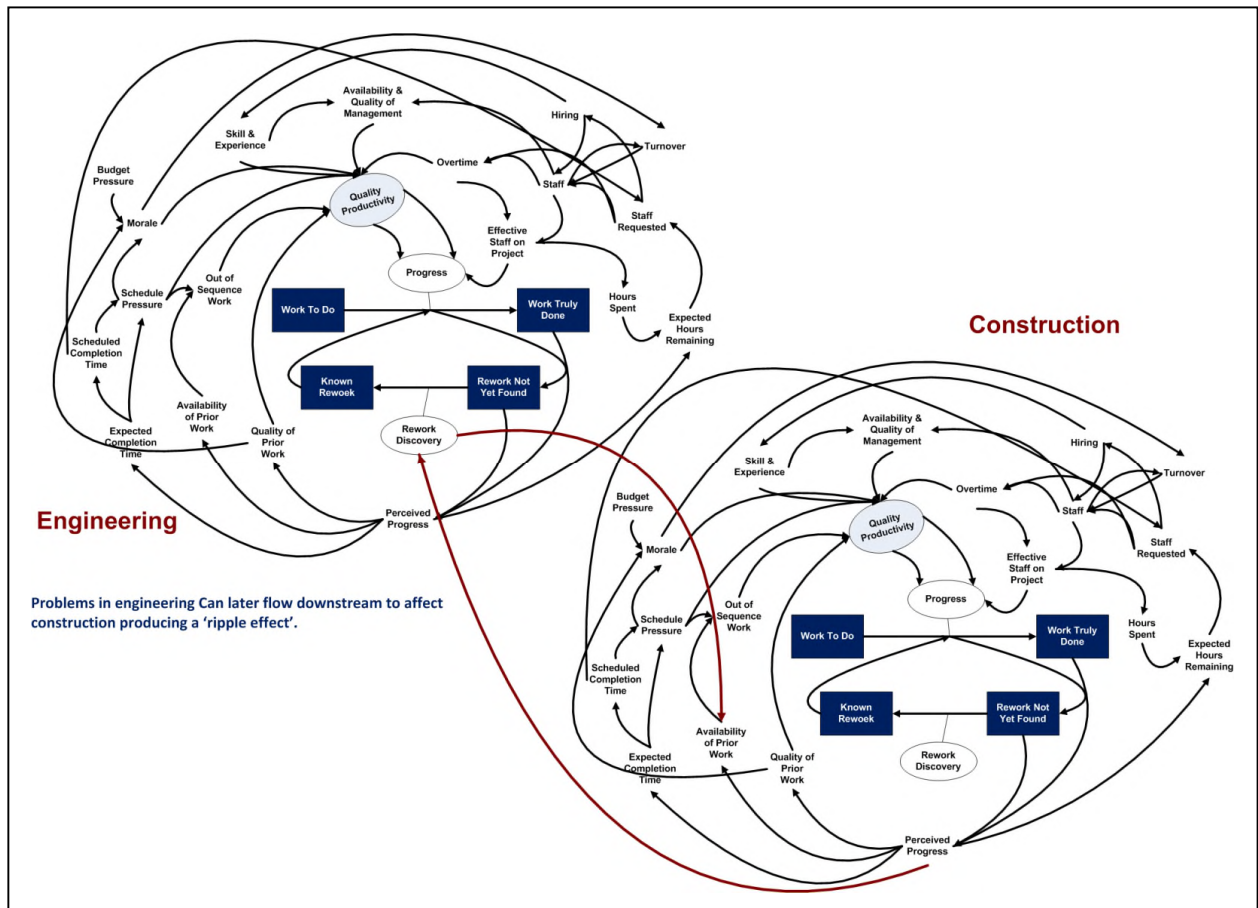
Availability & Quality of Management

Hiring

Skill & Experience

Turnover

Budget Pressure

Overtime

Staff

Quality Productivity

Morale

Staff Requested

Effective Staff on Project

Out of Sequence Work

Progress

Schedule Pressure

Work To Do

Work Truly Done

Hours Spent

Scheduled Completion Time

Expected Hours Remaining

Known Rewoek

Rework Not Yet Found

Availability of Prior Work

Expected Completion Time

Quality of Prior Work

Rework Discovery

Perceived Progress

Engineering

Construction

Problems in engineering Can later flow downstream to affect construction producing a 'ripple effect'.

Availability & Quality of Management

Hiring

Skill & Experience

Turnover

Budget Pressure

Overtime

Staff

Quality Productivity

Morale

Staff Requested

Effective Staff on Project

Out of Sequence Work

Progress

Schedule Pressure

Work To Do

Work Truly Done

Hours Spent

Scheduled Completion Time

Expected Hours Remaining

Known Rewoek

Rework Not Yet Found

Availability of Prior Work

Expected Completion Time

Quality of Prior Work

Rework Discovery

Perceived Progress